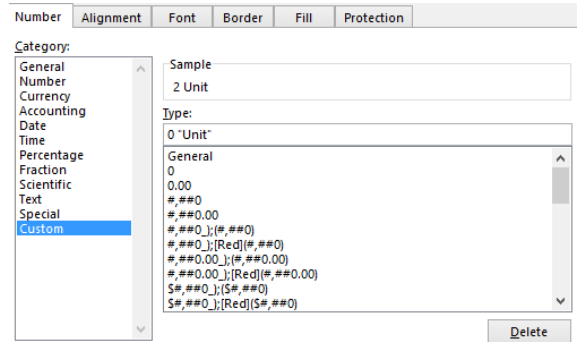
Number | Alignment | Font | Border | Fill | Protection

Category:

General
Number
Currency
Accounting
Date
Time
Percentage
Fraction
Scientific
Text
Special
Custom

Sample
2 Unit

Type:
0 "Unit"

General
0
0.00
#,##0
#,##0.00
#,##0_);(#,##0)
#,##0_);[Red](#,##0)
#,##0.00_);(#,##0.00)
#,##0.00_);[Red](#,##0.00)
$#,##0_);($#,##0)
$#,##0_);[Red]($#,##0)

Delete